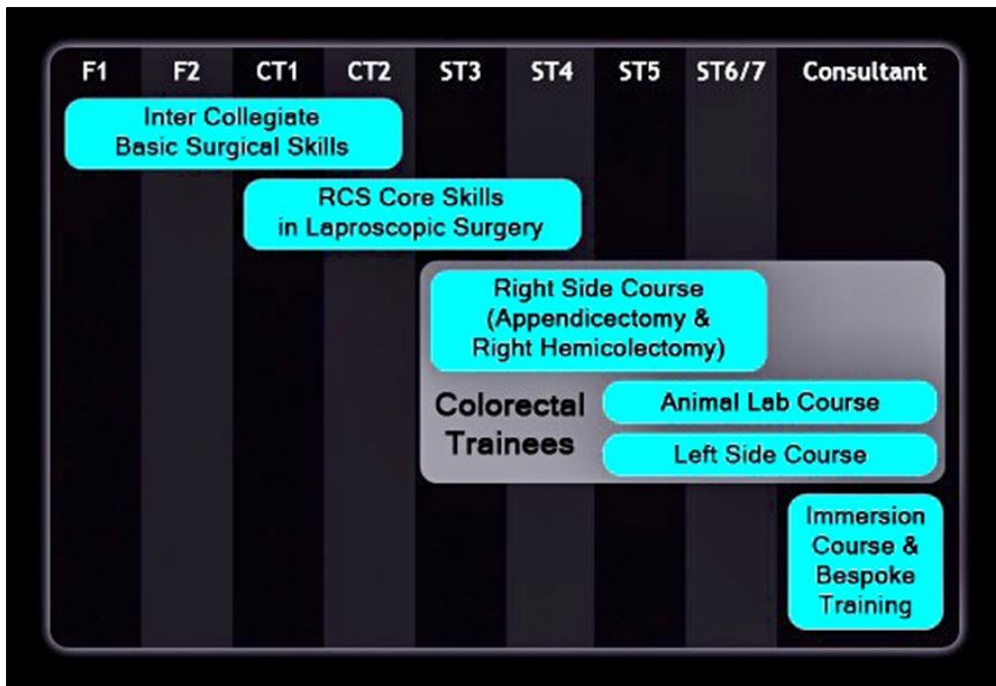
F1 F2 CT1 CT2 ST3 ST4 ST5 ST6/7 Consultant

Inter Collegiate Basic Surgical Skills

RCS Core Skills in Laproscopic Surgery

Right Side Course (Appendicectomy & Right Hemicolectomy)

Colorectal Trainees

Animal Lab Course

Left Side Course

Immersion Course & Bespoke Training